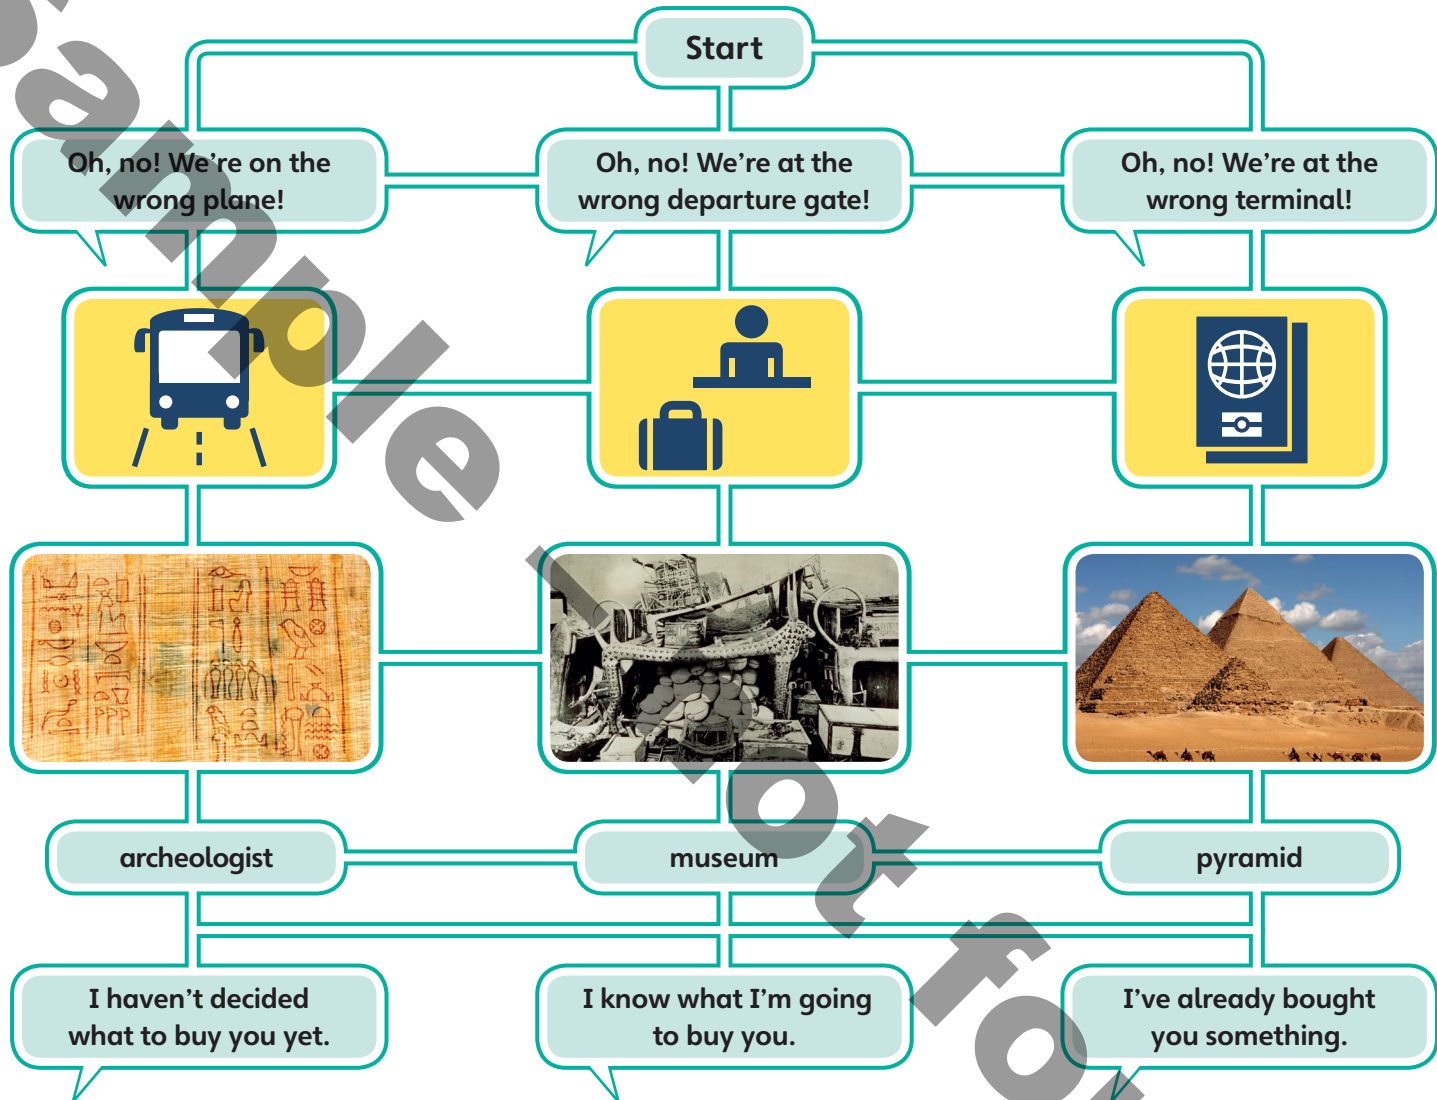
Start

Oh, no! We're on the wrong plane!

Oh, no! We're at the wrong departure gate!

Oh, no! We're at the wrong terminal!

archeologist

museum

pyramid

I haven't decided what to buy you yet.

I know what I'm going to buy you.

I've already bought you something.

Sample not for